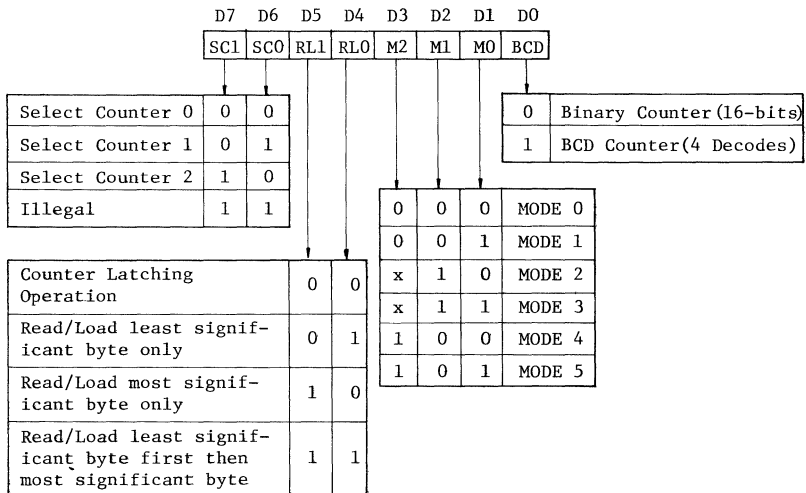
| D7 | D6 | D5 | D4 | D3 | D2 | D1 | D0 |
|---|---|---|---|---|---|---|---|
| SC1 | SC0 | RL1 | RL0 | M2 | M1 | M0 | BCD |

| Select Counter 0 | 0 | 0 |
|---|---|---|
| Select Counter 1 | 0 | 1 |
| Select Counter 2 | 1 | 0 |
| Illegal | 1 | 1 |

| 0 | Binary Counter(16-bits) |
|---|---|
| 1 | BCD Counter(4 Decodes) |

| 0 | 0 | 0 | MODE 0 |
|---|---|---|---|
| 0 | 0 | 1 | MODE 1 |
| x | 1 | 0 | MODE 2 |
| x | 1 | 1 | MODE 3 |
| 1 | 0 | 0 | MODE 4 |
| 1 | 0 | 1 | MODE 5 |

| Counter Latching Operation | 0 | 0 |
|---|---|---|
| Read/Load least significant byte only | 0 | 1 |
| Read/Load most significant byte only | 1 | 0 |
| Read/Load least significant byte first then most significant byte | 1 | 1 |